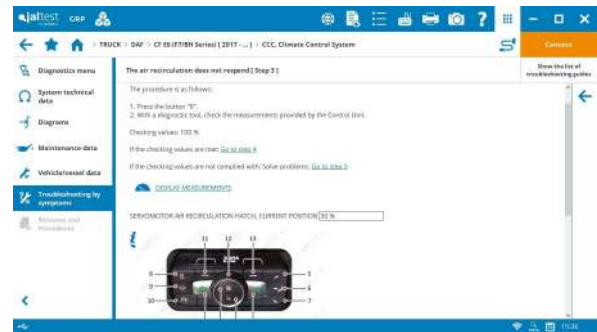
jaltest CGP

TRUCK > DAF > CF E6 (F7/8N Series) [ 2017 - ... ] > CCC, Climate Control System

Connect

Diagnostics menu

System technical data

Diagrams

Maintenance data

Vehicle/vessel data

Troubleshooting by symptoms

Releases and Procedures

The air recirculation does not respond [ Step 3 ]

Show the list of troubleshooting guides

The procedure is as follows:

1. Press the button "E".
2. With a diagnostics tool, check the measurements provided by the Control Unit.

Checking values: 100 %

If the checking values are met: Go to step 4

If the checking values are not complied with: Solve problems. Go to step 5

DISPLAY MEASUREMENTS

SERVOMOTOR AIR RECIRCULATION HATCH, CURRENT POSITION 92 %

11 12 13
8 5
9 4
10 7

15:36